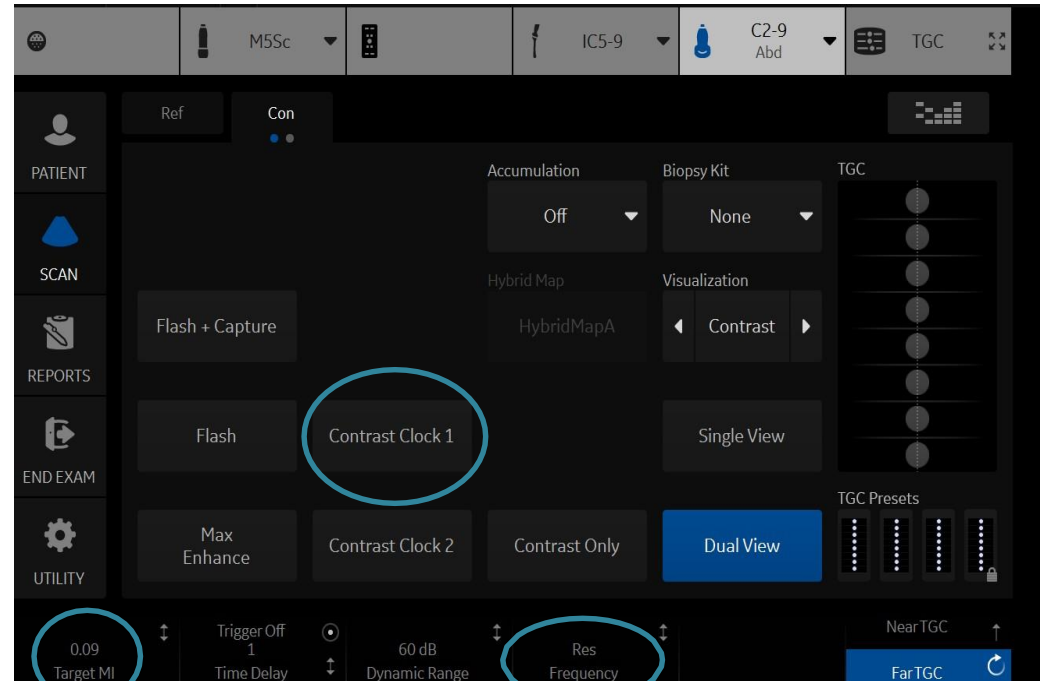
M5Sc | IC5-9 | C2-9 Abd | TGC

PATIENT
SCAN
REPORTS
END EXAM
UTILITY

Ref | Con

Accumulation
Off

Biopsy Kit
None

TGC

Hybrid Map
HybridMapA

Visualization
Contrast

Flash + Capture

Flash

Contrast Clock 1

Single View

TGC Presets

Max Enhance

Contrast Clock 2

Contrast Only

Dual View

0.09
Target MI

Trigger Off
1
Time Delay

60 dB
Dynamic Range

Res
Frequency

Near TGC

FarTGC